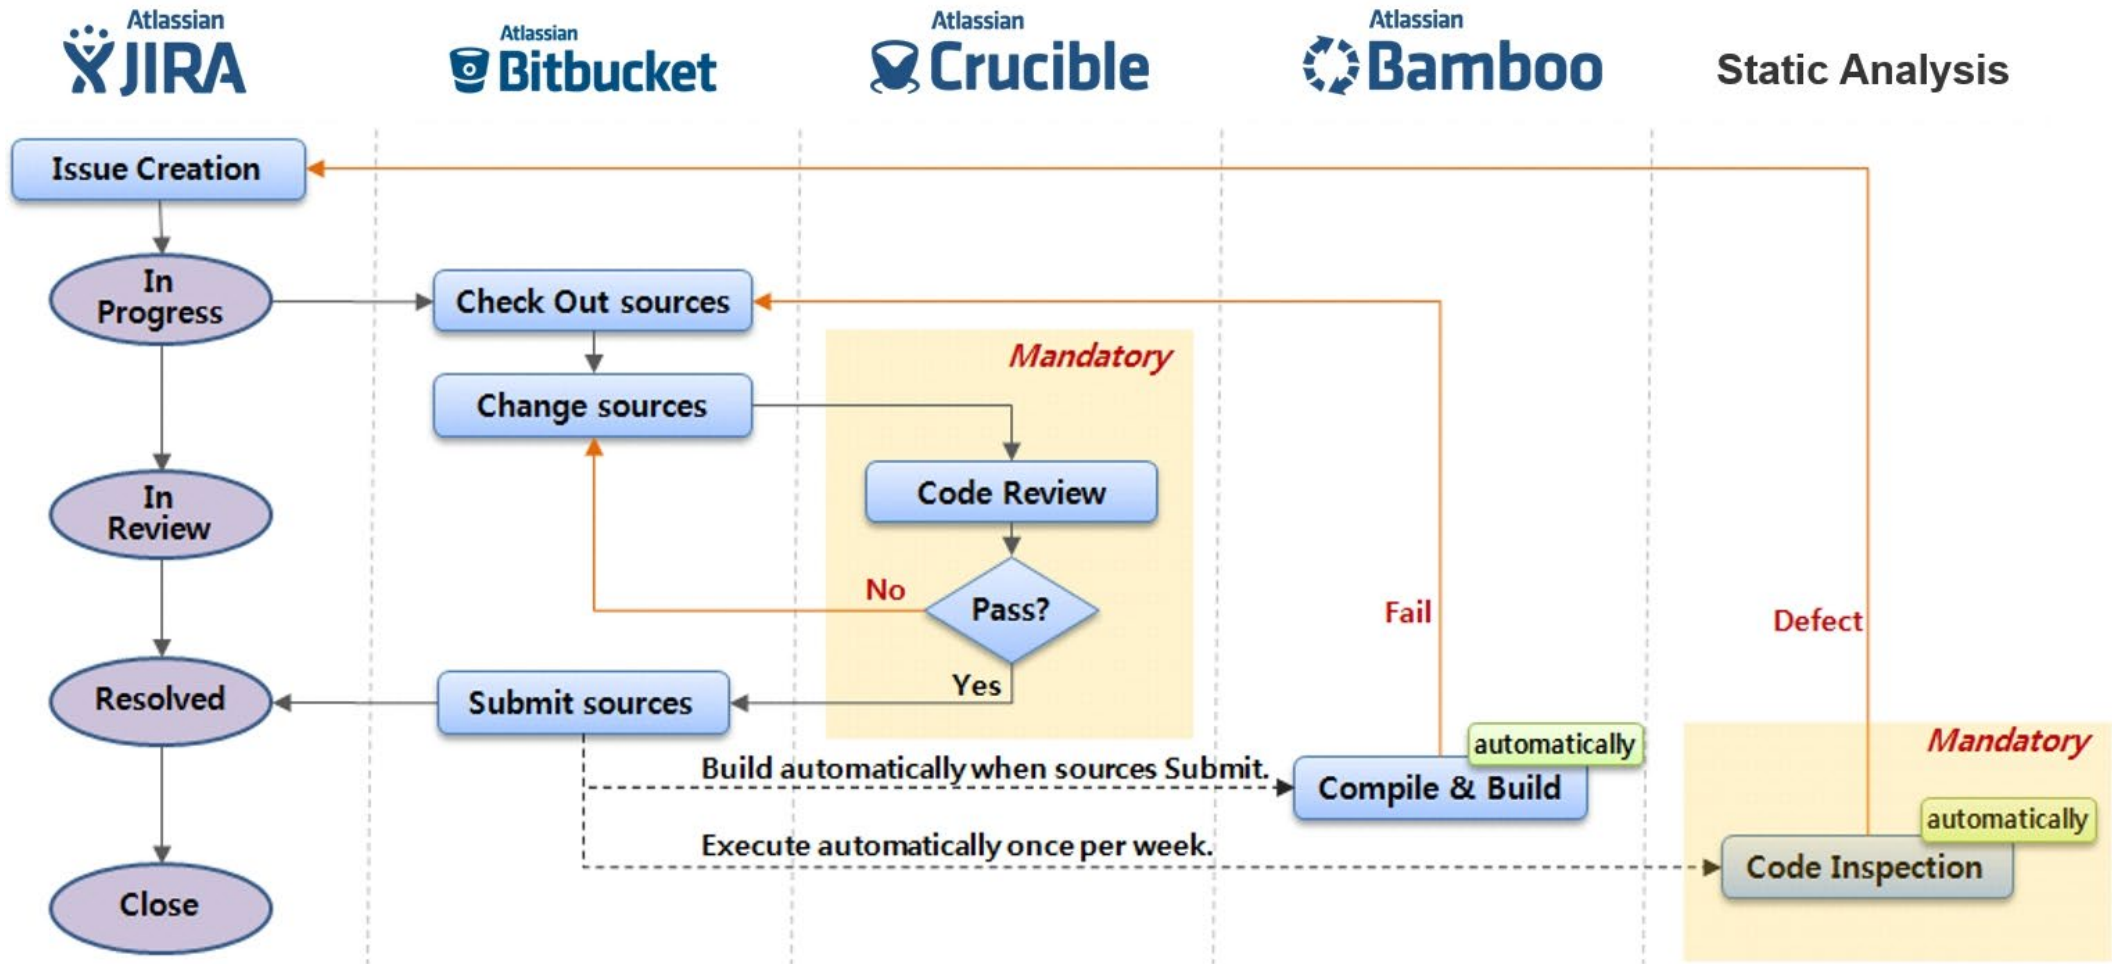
Atlassian JIRA

Atlassian Bitbucket

Atlassian Crucible

Atlassian Bamboo

Static Analysis

Issue Creation

In Progress

Check Out sources

Change sources

Mandatory

Code Review

In Review

No

Pass?

Fail

Defect

Yes

Resolved

Submit sources

automatically

Mandatory

Build automatically when sources Submit.

Compile & Build

automatically

Execute automatically once per week.

Code Inspection

Close